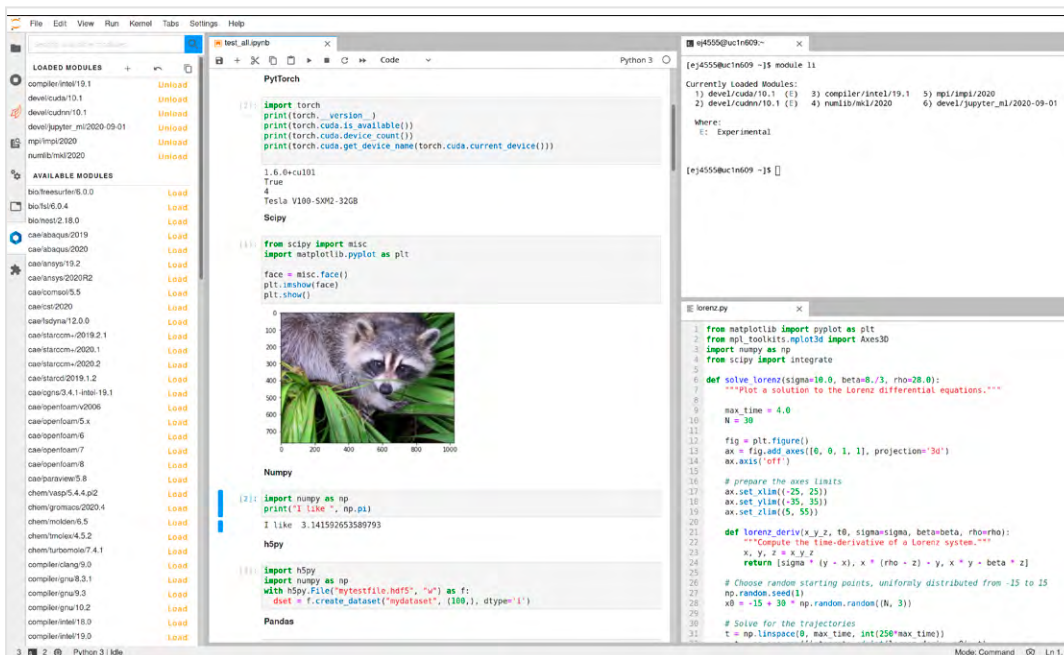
File Edit View Run Kernel Tabs Settings Help

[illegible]

LOADED MODULES

compiler/intel/19.1 Unload
devel/cuda/10.1 Unload
devel/cudnn/10.1 Unload
devel/jupyter_ml/2020-09-01 Unload
mpi/impi/2020 Unload
numlib/mkl/2020 Unload

AVAILABLE MODULES

bio/freesurfer/6.0.0 Load
bio/fsl/6.0.4 Load
bio/nest/2.18.0 Load
cae/abaqus/2019 Load
cae/abaqus/2020 Load
cae/ansys/19.2 Load
cae/ansys/2020R2 Load
cae/comsol/5.5 Load
cae/cst/2020 Load
cae/lsdyna/12.0.0 Load
cae/starccm+/2019.2.1 Load
cae/starccm+/2020.1 Load
cae/starccm+/2020.2 Load
cae/starcd/2019.1.2 Load
cae/cgns/3.4.1-intel-19.1 Load
cae/openfoam/v2006 Load
cae/openfoam/5.x Load
cae/openfoam/6 Load
cae/openfoam/7 Load
cae/openfoam/8 Load
cae/paraview/5.8 Load
chem/vasp/5.4.4.pl2 Load
chem/gromacs/2020.4 Load
chem/molden/6.5 Load
chem/tmolex/4.5.2 Load
chem/turbomole/7.4.1 Load
compiler/clang/9.0 Load
compiler/gnu/8.3.1 Load
compiler/gnu/9.3 Load
compiler/gnu/10.2 Load
compiler/intel/18.0 Load
compiler/intel/19.0 Load

test_all.ipynb

Code Python 3

PytTorch

[2]: import torch
print(torch.__version__)
print(torch.cuda.is_available())
print(torch.cuda.device_count())
print(torch.cuda.get_device_name(torch.cuda.current_device()))

1.6.0+cu101
True
4
Tesla V100-SXM2-32GB

Scipy

[4]: from scipy import misc
import matplotlib.pyplot as plt

face = misc.face()
plt.imshow(face)
plt.show()

0 100 200 300 400 500 600 700
0 200 400 600 800 1000

Numpy

[2]: import numpy as np
print("I like ", np.pi)

I like 3.141592653589793

h5py

[3]: import h5py
import numpy as np
with h5py.File("mytestfile.hdf5", "w") as f:
  dset = f.create_dataset("mydataset", (100,), dtype='i')

Pandas

ej4555@uc1n609:~

[ej4555@uc1n609 ~]$ module li

Currently Loaded Modules:
 1) devel/cuda/10.1 (E) 3) compiler/intel/19.1 5) mpi/impi/2020
 2) devel/cudnn/10.1 (E) 4) numlib/mkl/2020 6) devel/jupyter_ml/2020-09-01

 Where:
  E: Experimental

[ej4555@uc1n609 ~]$

lorenz.py

1 from matplotlib import pyplot as plt
2 from mpl_toolkits.mplot3d import Axes3D
3 import numpy as np
4 from scipy import integrate
5
6 def solve_lorenz(sigma=10.0, beta=8./3, rho=28.0):
7     """Plot a solution to the Lorenz differential equations."""
8
9     max_time = 4.0
10    N = 30
11
12    fig = plt.figure()
13    ax = fig.add_axes([0, 0, 1, 1], projection='3d')
14    ax.axis('off')
15
16    # prepare the axes limits
17    ax.set_xlim((-25, 25))
18    ax.set_ylim((-35, 35))
19    ax.set_zlim((5, 55))
20
21    def lorenz_deriv(x_y_z, t0, sigma=sigma, beta=beta, rho=rho):
22        """Compute the time-derivative of a Lorenz system."""
23        x, y, z = x_y_z
24        return [sigma * (y - x), x * (rho - z) - y, x * y - beta * z]
25
26    # Choose random starting points, uniformly distributed from -15 to 15
27    np.random.seed(1)
28    x0 = -15 + 30 * np.random.random((N, 3))
29
30    # Solve for the trajectories
31    t = np.linspace(0, max_time, int(250*max_time))

3 2 Python 3 | Idle Mode: Command Ln 1,